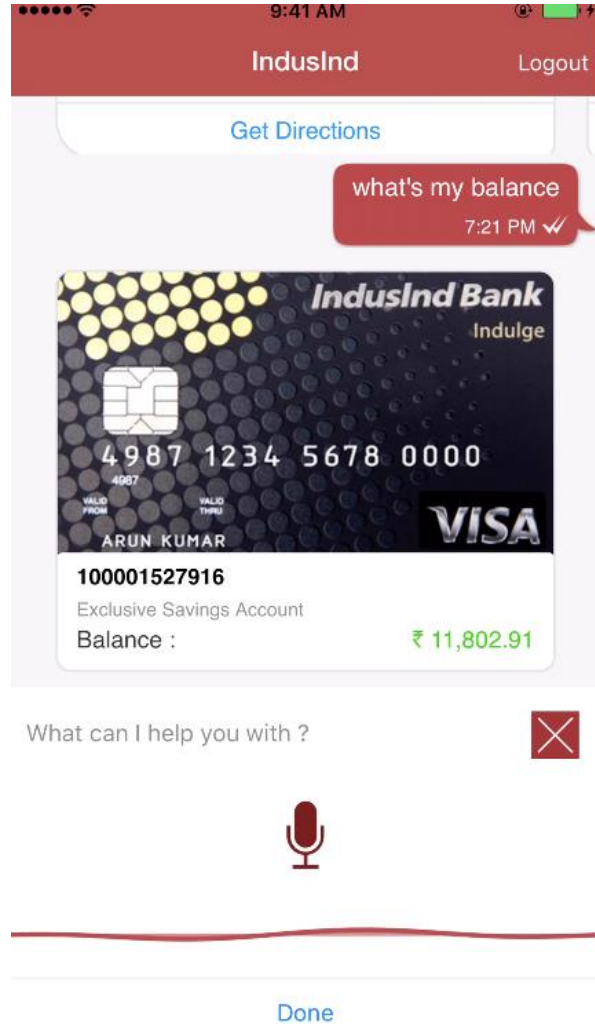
9:41 AM

IndusInd

Logout

Get Directions

what's my balance

7:21 PM

IndusInd Bank

Indulge

4987 1234 5678 0000

4987

VALID FROM

VALID THRU

ARUN KUMAR

VISA

100001527916

Exclusive Savings Account

Balance :

₹ 11,802.91

What can I help you with ?

Done